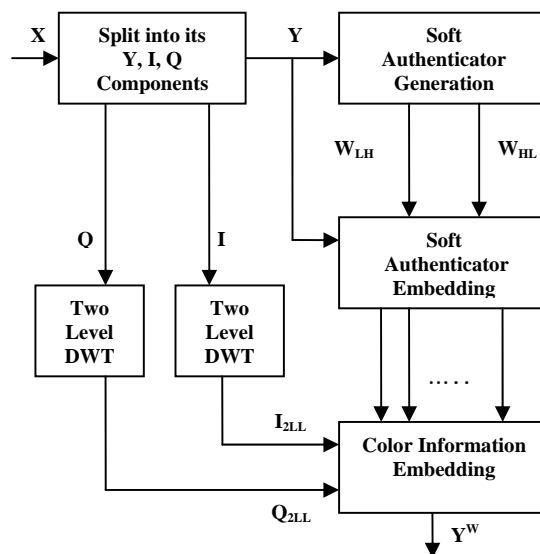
X

Split into its Y, I, Q Components

Y

Soft Authenticator Generation

$W_{LH}$

$W_{HL}$

Q

I

Soft Authenticator Embedding

Two Level DWT

Two Level DWT

…..

$I_{2LL}$

Color Information Embedding

$Q_{2LL}$

$Y^W$